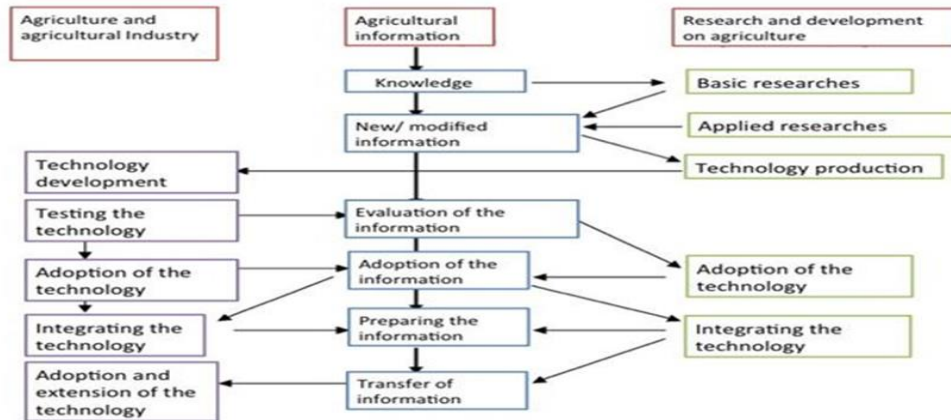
Agriculture and agricultural Industry

Agricultural information

Research and development on agriculture

Knowledge

Basic researches

New/ modified information

Applied researches

Technology production

Technology development

Testing the technology

Evaluation of the information

Adoption of the technology

Adoption of the information

Adoption of the technology

Integrating the technology

Preparing the information

Integrating the technology

Adoption and extension of the technology

Transfer of information